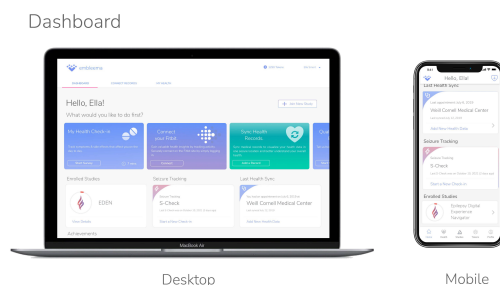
Dashboard

Hello, Ella!

What would you like to do first?

My Health Check-in

Connect your Fitbit

Sync Health Records

Enrolled Studies

EDEN

Seizure Tracking

S-Check

Last Health Sync

Weill Cornell Medical Center

Achievements

MacBook Air

Desktop

Hello, Ella!

Last Health Sync

Weill Cornell Medical Center

Seizure Tracking

S-Check

Enrolled Studies

Mobile